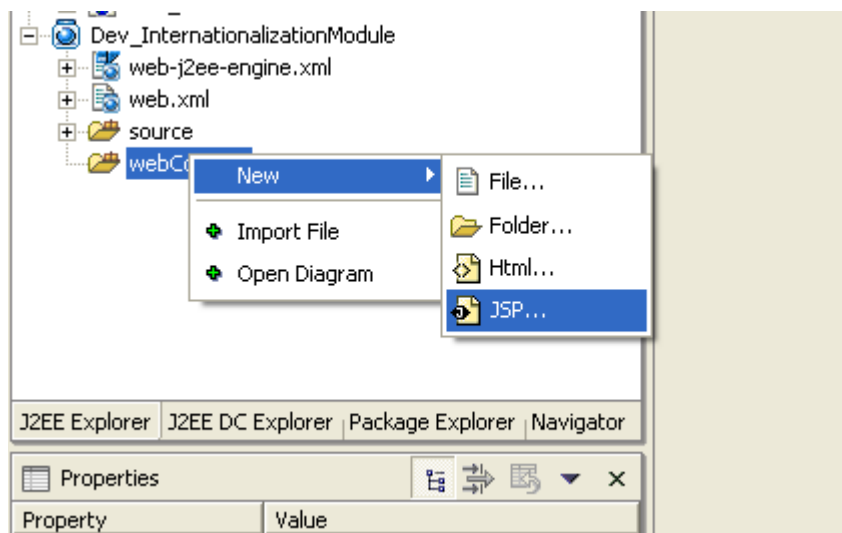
Dev_InternationalizationModule
web-j2ee-engine.xml
web.xml
source
webCo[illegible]

New
Import File
Open Diagram

File...
Folder...
Html...
JSP...

J2EE Explorer | J2EE DC Explorer | Package Explorer | Navigator

Properties

| Property | Value |
|---|---|